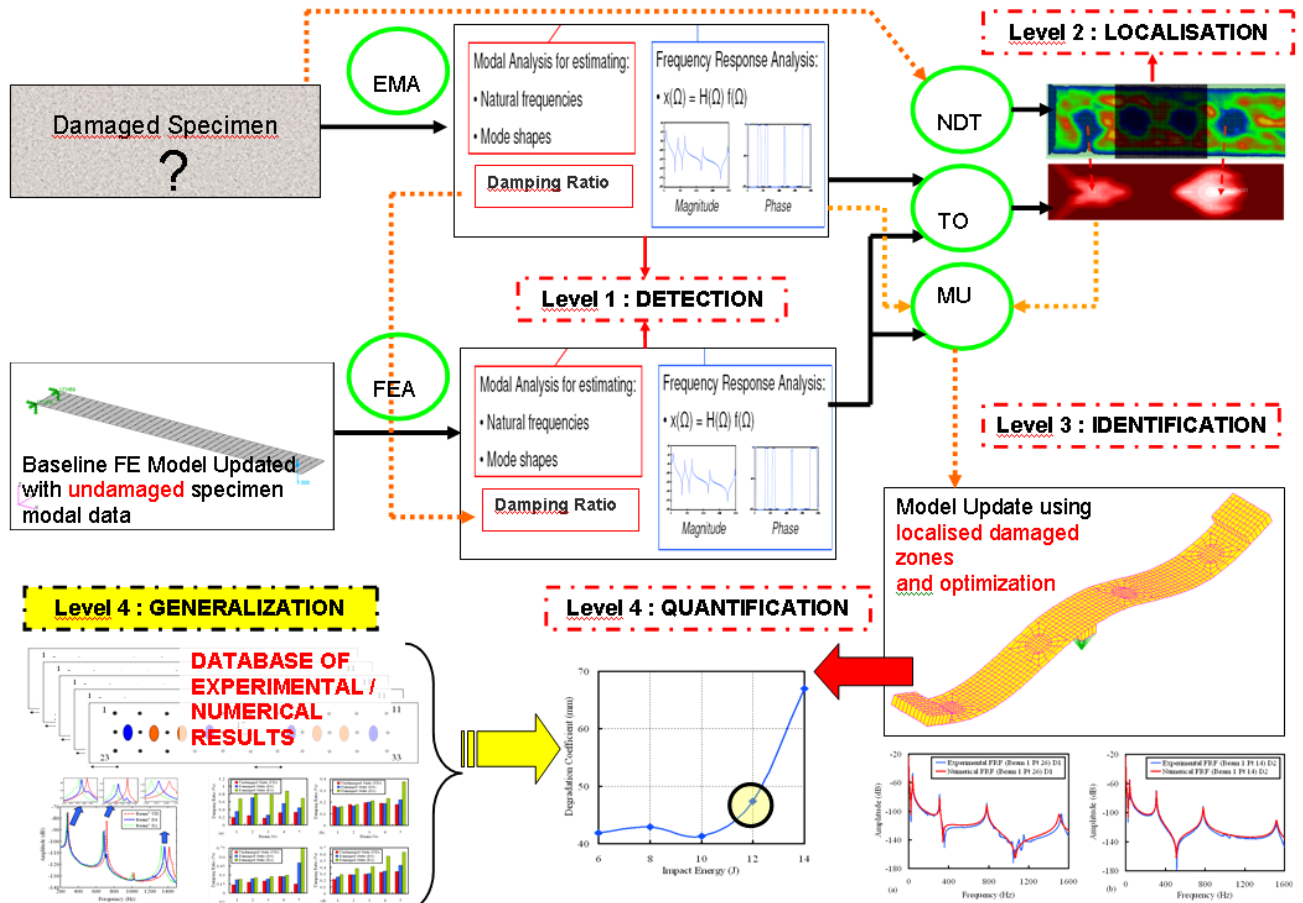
Level 2 : LOCALISATION

Damaged Specimen
?

EMA

Modal Analysis for estimating:
• Natural frequencies
• Mode shapes

Damping Ratio

Frequency Response Analysis:
• $x(\Omega) = H(\Omega)\ f(\Omega)$

Magnitude
Phase

NDT
TO
MU

Level 1 : DETECTION

FEA

Baseline FE Model Updated with undamaged specimen modal data

Modal Analysis for estimating:
• Natural frequencies
• Mode shapes

Damping Ratio

Frequency Response Analysis:
• $x(\Omega) = H(\Omega)\ f(\Omega)$

Magnitude
Phase

Level 3 : IDENTIFICATION

Model Update using localised damaged zones and optimization

Level 4 : GENERALIZATION

DATABASE OF EXPERIMENTAL / NUMERICAL RESULTS

1
11
23
33

Level 4 : QUANTIFICATION

Degradation Coefficient (nm)
70
60
50
40
6
8
10
12
14
Impact Energy (J)

Experimental FRF (Beam 1 Pt 26) D1
Numerical FRF (Beam 1 Pt 26) D1
Amplitude (dB)
-20
-60
-100
-140
-180
0
400
800
1200
1600
Frequency (Hz)
(a)

Experimental FRF (Beam 1 Pt 14) D2
Numerical FRF (Beam 1 Pt 14) D2
Amplitude (dB)
-20
-60
-100
-140
-180
0
400
800
1200
1600
Frequency (Hz)
(b)

Amplitude (dB)
Frequency (Hz)
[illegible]